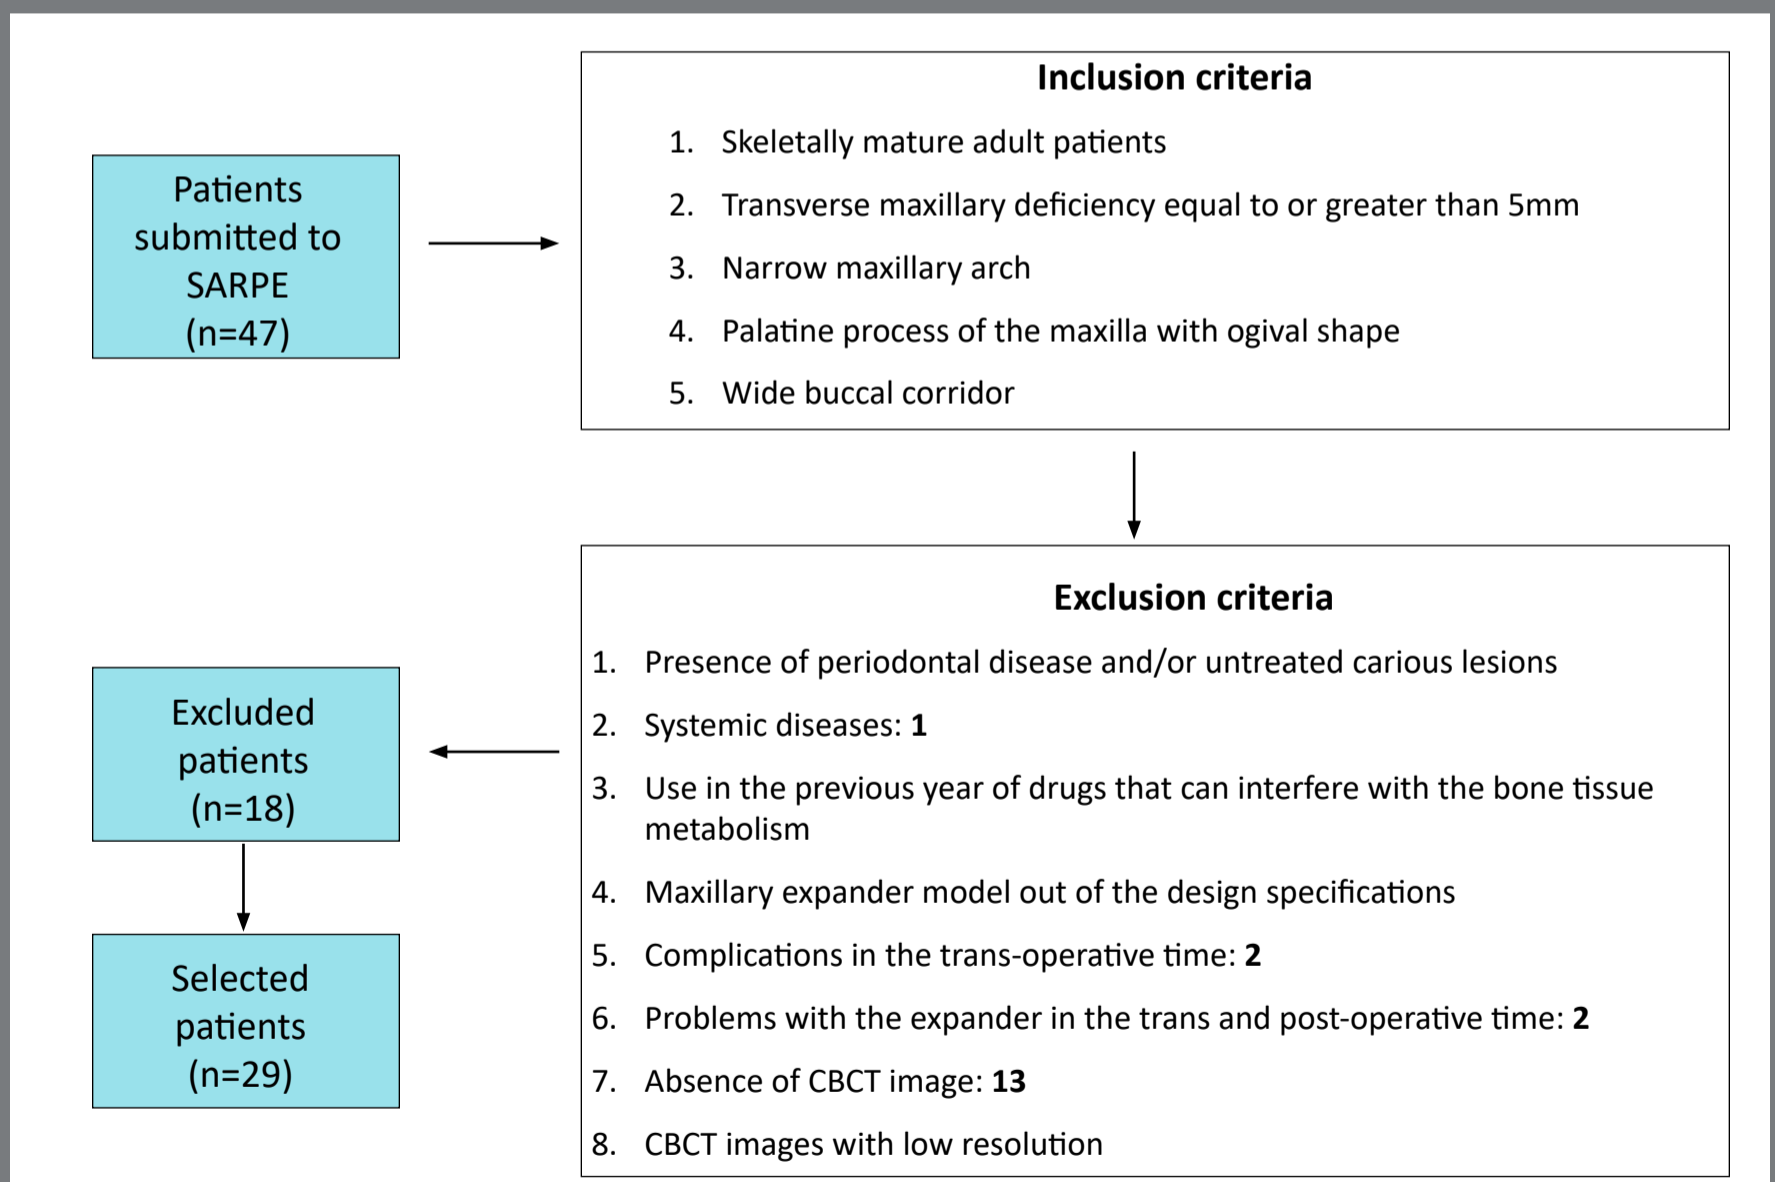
Patients submitted to SARPE (n=47)

Inclusion criteria

1. Skeletally mature adult patients
2. Transverse maxillary deficiency equal to or greater than 5mm
3. Narrow maxillary arch
4. Palatine process of the maxilla with ogival shape
5. Wide buccal corridor

Exclusion criteria

1. Presence of periodontal disease and/or untreated carious lesions
2. Systemic diseases: **1**
3. Use in the previous year of drugs that can interfere with the bone tissue metabolism
4. Maxillary expander model out of the design specifications
5. Complications in the trans-operative time: **2**
6. Problems with the expander in the trans and post-operative time: **2**
7. Absence of CBCT image: **13**
8. CBCT images with low resolution

Excluded patients (n=18)

Selected patients (n=29)